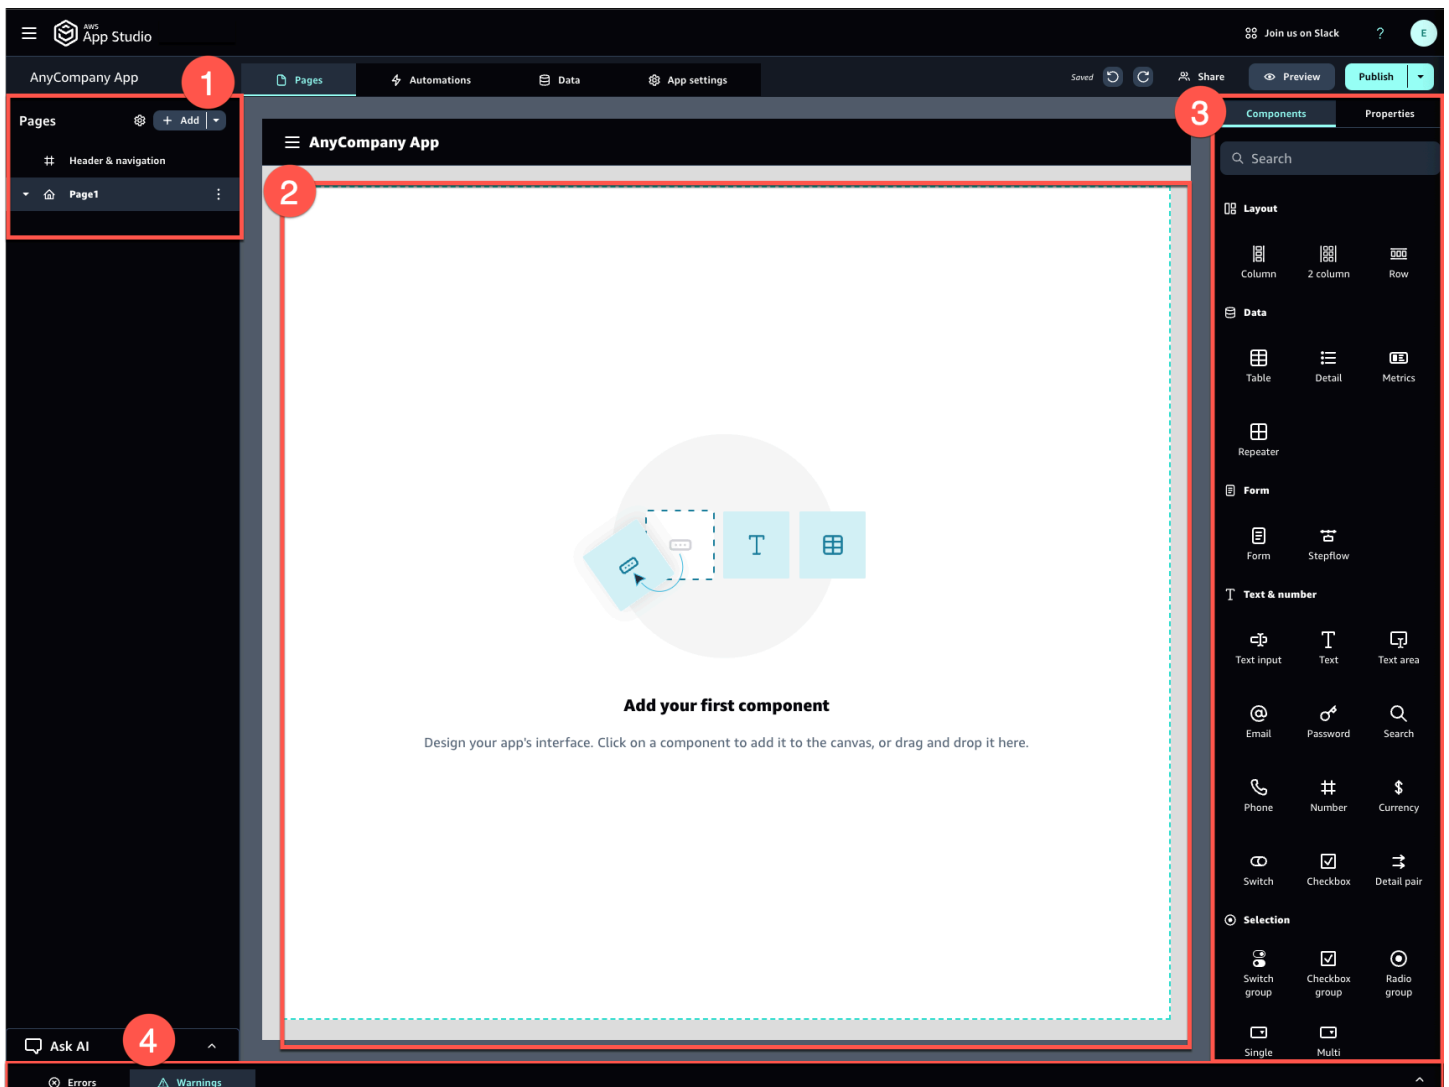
AWS App Studio

Join us on Slack

?

E

AnyCompany App

1

Pages

Automations

Data

App settings

Saved

Share

Preview

Publish

Pages

Add

Header & navigation

Page1

AnyCompany App

2

3

Components

Properties

Search

Layout

Column

2 column

Row

Data

Table

Detail

Metrics

Repeater

Form

Form

Stepflow

Text & number

Text input

Text

Text area

Email

Password

Search

Phone

Number

Currency

Switch

Checkbox

Detail pair

Selection

Switch group

Checkbox group

Radio group

Single

Multi

T

Add your first component

Design your app's interface. Click on a component to add it to the canvas, or drag and drop it here.

Ask AI

4

Errors

Warnings